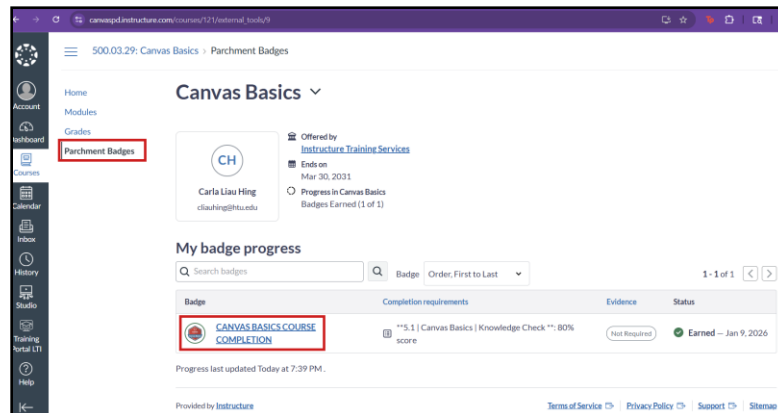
canvaspd.instructure.com/courses/121/external_tools/9

500.03.29: Canvas Basics > Parchment Badges

Account
ashboard
Courses
Calendar
Inbox
History
Studio
Training Portal LTI
Help

Home
Modules
Grades
Parchment Badges

Canvas Basics

CH
Carla Liau Hing
cliauhing@htu.edu

Offered by
Instructure Training Services
Ends on
Mar 30, 2031
Progress in Canvas Basics
Badges Earned (1 of 1)

My badge progress

Search badges
Badge Order, First to Last
1 - 1 of 1

| Badge | Completion requirements | Evidence | Status |
|---|---|---|---|
| CANVAS BASICS COURSE COMPLETION | **5.1 \| Canvas Basics \| Knowledge Check **: 80% score | Not Required | Earned — Jan 9, 2026 |

Progress last updated Today at 7:39 PM .

Provided by Instructure
Terms of Service | Privacy Policy | Support | Sitemap